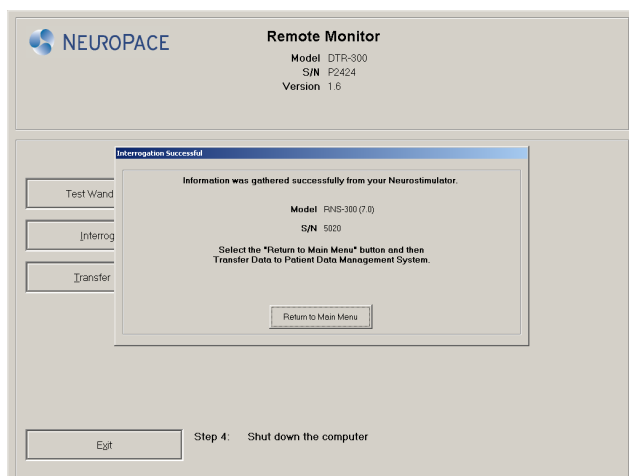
NEUROPACE

Remote Monitor

Model DTR-300
S/N P2424
Version 1.6

Test Wand

Interrog

Transfer

Interrogation Successful

Information was gathered successfully from your Neurostimulator.

Model RNS-300 (7.0)

S/N 5020

Select the "Return to Main Menu" button and then Transfer Data to Patient Data Management System.

Return to Main Menu

Exit

Step 4: Shut down the computer